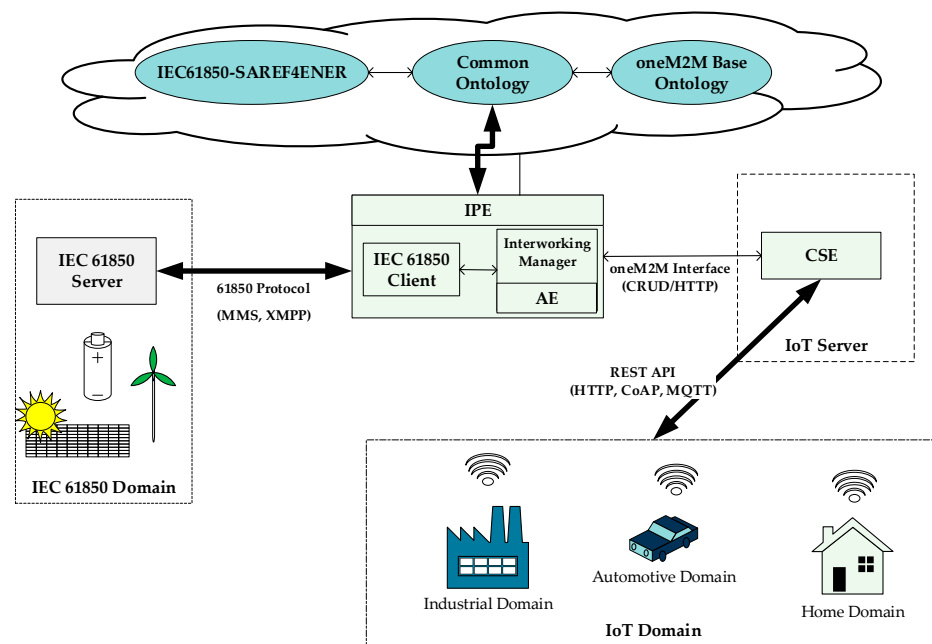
IEC61850-SAREF4ENER

Common Ontology

oneM2M Base Ontology

IPE

IEC 61850 Server

IEC 61850 Client

Interworking Manager

AE

61850 Protocol

(MMS, XMPP)

oneM2M Interface (CRUD/HTTP)

CSE

IoT Server

REST API (HTTP, CoAP, MQTT)

IEC 61850 Domain

Industrial Domain

Automotive Domain

Home Domain

IoT Domain